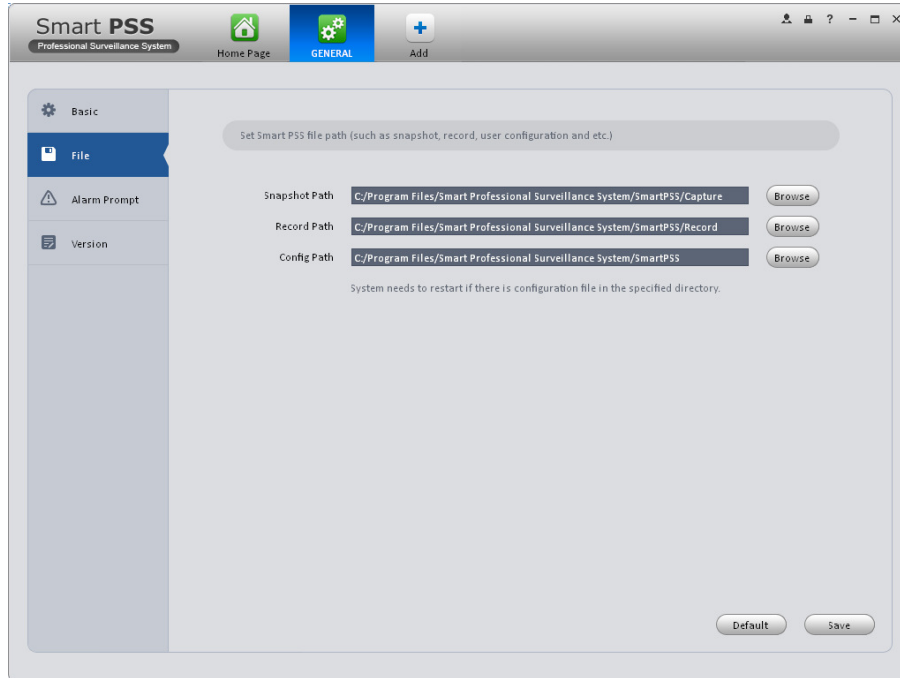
Smart PSS
Professional Surveillance System

Home Page
GENERAL
Add

? − □ ×

Basic
File
Alarm Prompt
Version

Set Smart PSS file path (such as snapshot, record, user configuration and etc.)

Snapshot Path C:/Program Files/Smart Professional Surveillance System/SmartPSS/Capture Browse
Record Path C:/Program Files/Smart Professional Surveillance System/SmartPSS/Record Browse
Config Path C:/Program Files/Smart Professional Surveillance System/SmartPSS Browse

System needs to restart if there is configuration file in the specified directory.

Default
Save